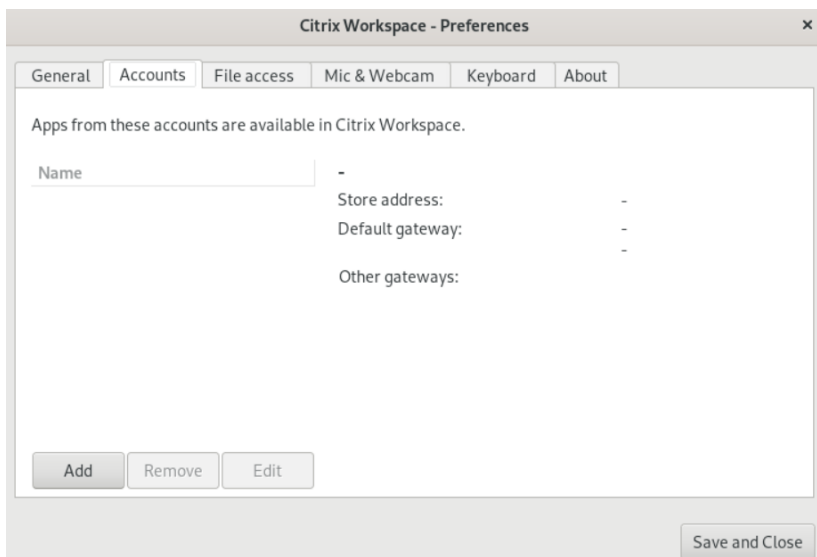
Citrix Workspace - Preferences

×

General | Accounts | File access | Mic & Webcam | Keyboard | About

Apps from these accounts are available in Citrix Workspace.

Name

-

Store address: -

Default gateway: -

-

Other gateways:

Add | Remove | Edit

Save and Close